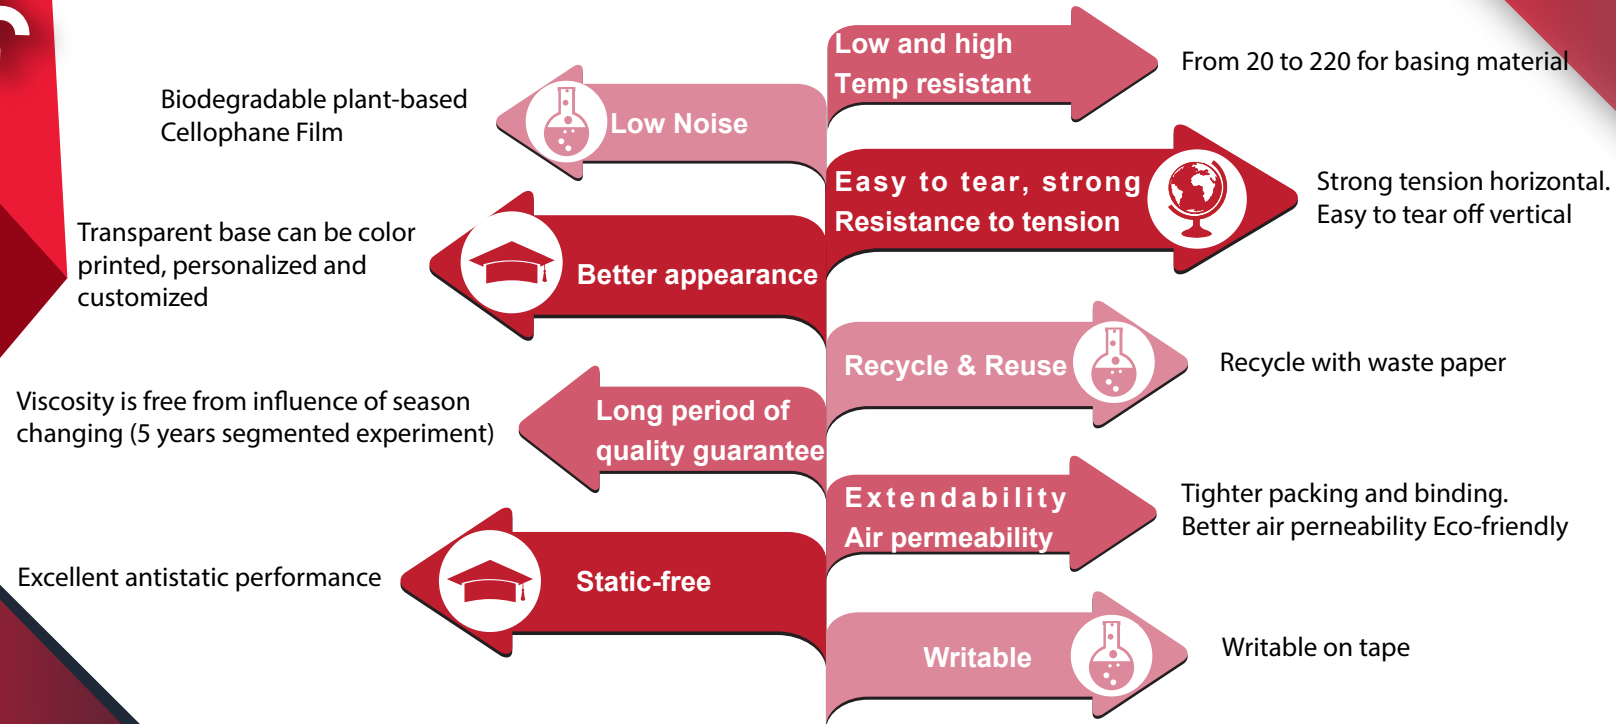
Biodegradable plant-based Cellophane Film

Low Noise

Low and high Temp resistant

From 20 to 220 for basing material

Easy to tear, strong Resistance to tension

Strong tension horizontal. Easy to tear off vertical

Transparent base can be color printed, personalized and customized

Better appearance

Recycle & Reuse

Recycle with waste paper

Viscosity is free from influence of season changing (5 years segmented experiment)

Long period of quality guarantee

Extendability Air permeability

Tighter packing and binding. Better air perneability Eco-friendly

Excellent antistatic performance

Static-free

Writable

Writable on tape